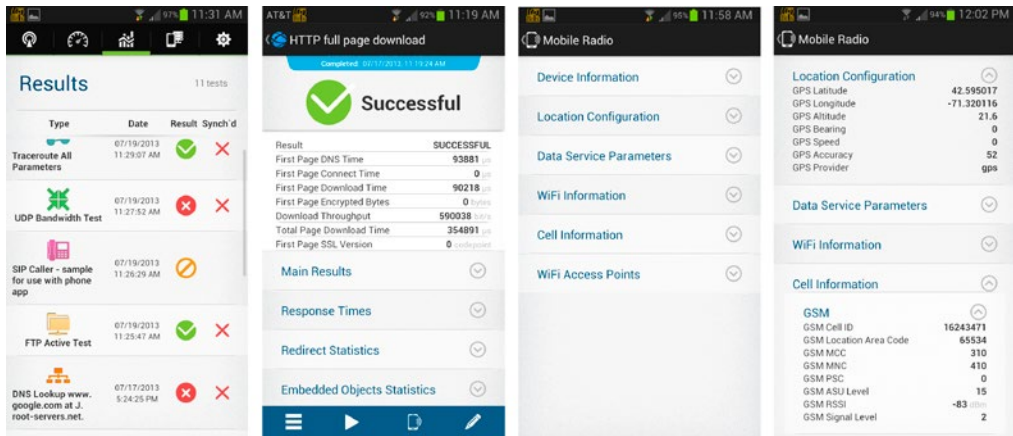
97% 11:31 AM

Results
11 tests

| Type | Date | Result | Synch'd |
|---|---|---|---|
| Traceroute All Parameters | 07/19/2013 11:29:07 AM | | |
| UDP Bandwidth Test | 07/19/2013 11:27:52 AM | | |
| SIP Caller - sample for use with phone app | 07/19/2013 11:26:29 AM | | |
| FTP Active Test | 07/19/2013 11:25:47 AM | | |
| DNS Lookup www.google.com at J.root-servers.net. | 07/17/2013 5:24:25 PM | | |

AT&T 92% 11:19 AM
HTTP full page download
Completed: 07/17/2013, 11:19:24 AM
Successful

| | |
|---|---|
| Result | SUCCESSFUL |
| First Page DNS Time | 93881 µs |
| First Page Connect Time | 0 µs |
| First Page Download Time | 90218 µs |
| First Page Encrypted Bytes | 0 bytes |
| Download Throughput | 590038 bit/s |
| Total Page Download Time | 354891 µs |
| First Page SSL Version | 0 codepoint |

Main Results
Response Times
Redirect Statistics
Embedded Objects Statistics

95% 11:58 AM
Mobile Radio
Device Information
Location Configuration
Data Service Parameters
WiFi Information
Cell Information
WiFi Access Points

94% 12:02 PM
Mobile Radio
Location Configuration

| | |
|---|---|
| GPS Latitude | 42.595017 |
| GPS Longitude | -71.320116 |
| GPS Altitude | 21.6 |
| GPS Bearing | 0 |
| GPS Speed | 0 |
| GPS Accuracy | 52 |
| GPS Provider | gps |

Data Service Parameters
WiFi Information
Cell Information
GSM

| | |
|---|---|
| GSM Cell ID | 16243471 |
| GSM Location Area Code | 65534 |
| GSM MCC | 310 |
| GSM MNC | 410 |
| GSM PSC | 0 |
| GSM ASU Level | 15 |
| GSM RSSI | -83 dBm |
| GSM Signal Level | 2 |